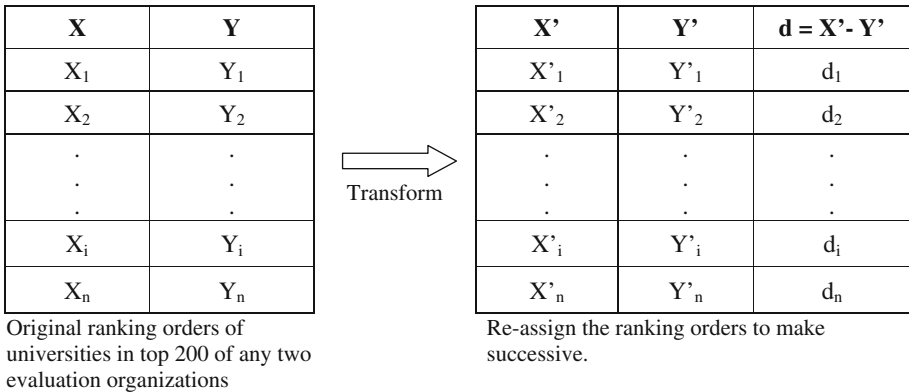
| X | Y |
|---|---|
| $X_1$ | $Y_1$ |
| $X_2$ | $Y_2$ |
| . . . | . . . |
| $X_i$ | $Y_i$ |
| $X_n$ | $Y_n$ |

Original ranking orders of universities in top 200 of any two evaluation organizations

Transform

| X' | Y' | d = X'- Y' |
|---|---|---|
| $X'_1$ | $Y'_1$ | $d_1$ |
| $X'_2$ | $Y'_2$ | $d_2$ |
| . . . | . . . | . . . |
| $X'_i$ | $Y'_i$ | $d_i$ |
| $X'_n$ | $Y'_n$ | $d_n$ |

Re-assign the ranking orders to make successive.